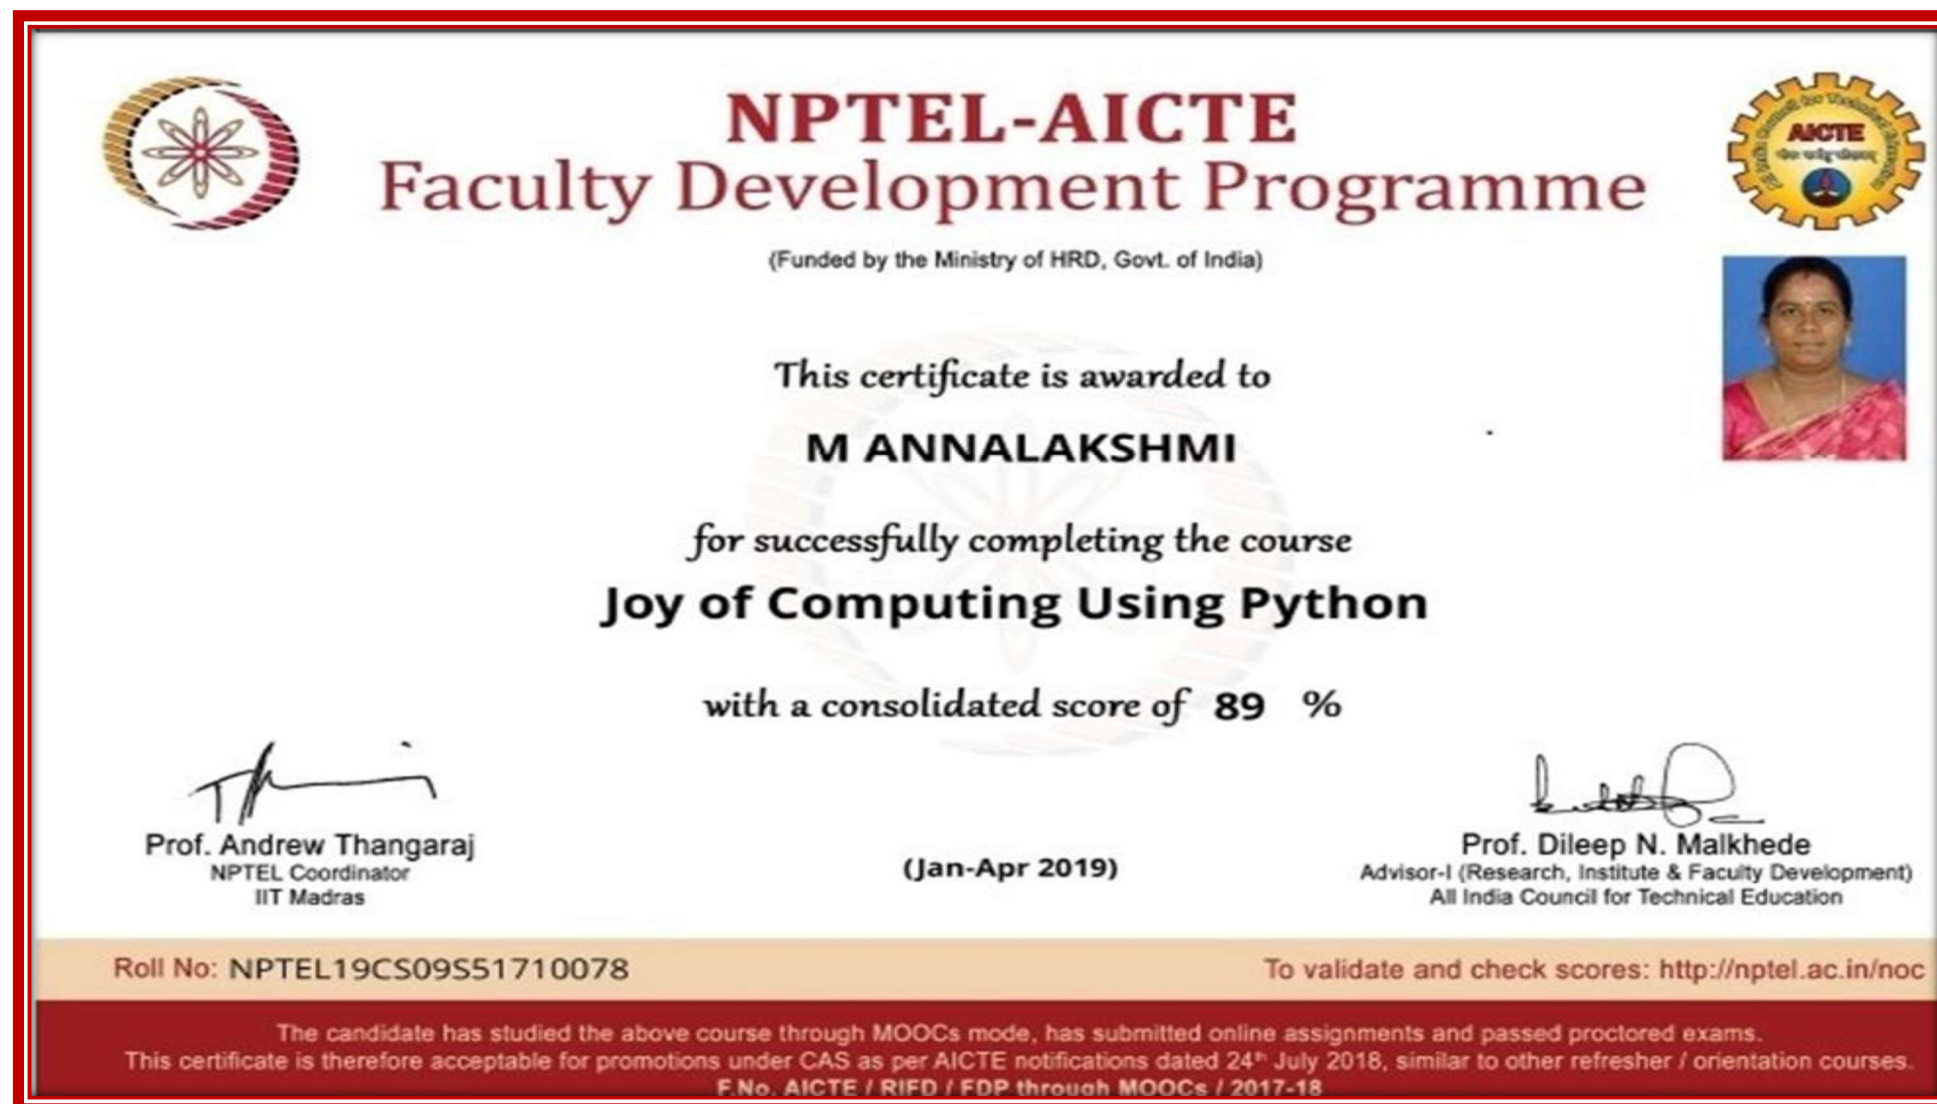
NPTEL-AICTE
Faculty Development Programme

(Funded by the Ministry of HRD, Govt. of India)

AICTE

This certificate is awarded to

M ANNALAKSHMI

for successfully completing the course

Joy of Computing Using Python

with a consolidated score of 89 %

Prof. Andrew Thangaraj
NPTEL Coordinator
IIT Madras

(Jan-Apr 2019)

Prof. Dileep N. Malkhede
Advisor-I (Research, Institute & Faculty Development)
All India Council for Technical Education

Roll No: NPTEL19CS09S51710078

To validate and check scores: http://nptel.ac.in/noc

The candidate has studied the above course through MOOCs mode, has submitted online assignments and passed proctored exams.
This certificate is therefore acceptable for promotions under CAS as per AICTE notifications dated $24^{th}$ July 2018, similar to other refresher / orientation courses.
F.No. AICTE / RIFD / FDP through MOOCs / 2017-18